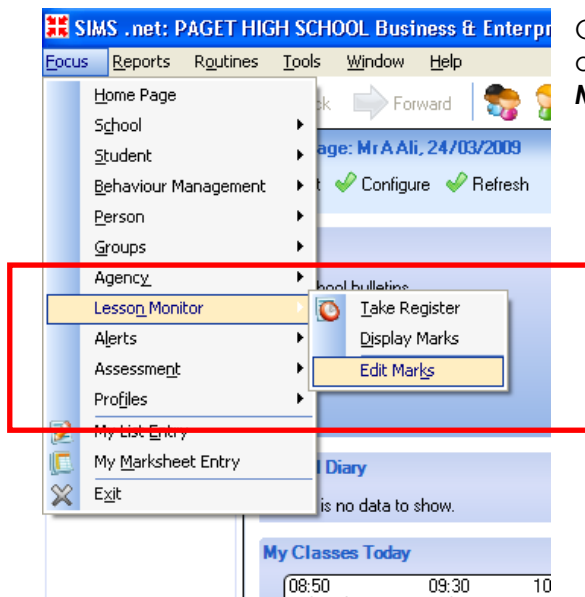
SIMS .net: PAGET HIGH SCHOOL Business & Enterpr

Focus Reports Routines Tools Window Help

ck Forward

age: Mr A Ali, 24/03/2009

t Configure Refresh

hool bulletins

Home Page
School
Student
Behaviour Management
Person
Groups
Agency
Lesson Monitor
Alerts
Assessment
Profiles
My List Entry
My Marksheet Entry
Exit

Take Register
Display Marks
Edit Marks

l Diary

is no data to show.

My Classes Today

08:50 09:30 10

C
c
M